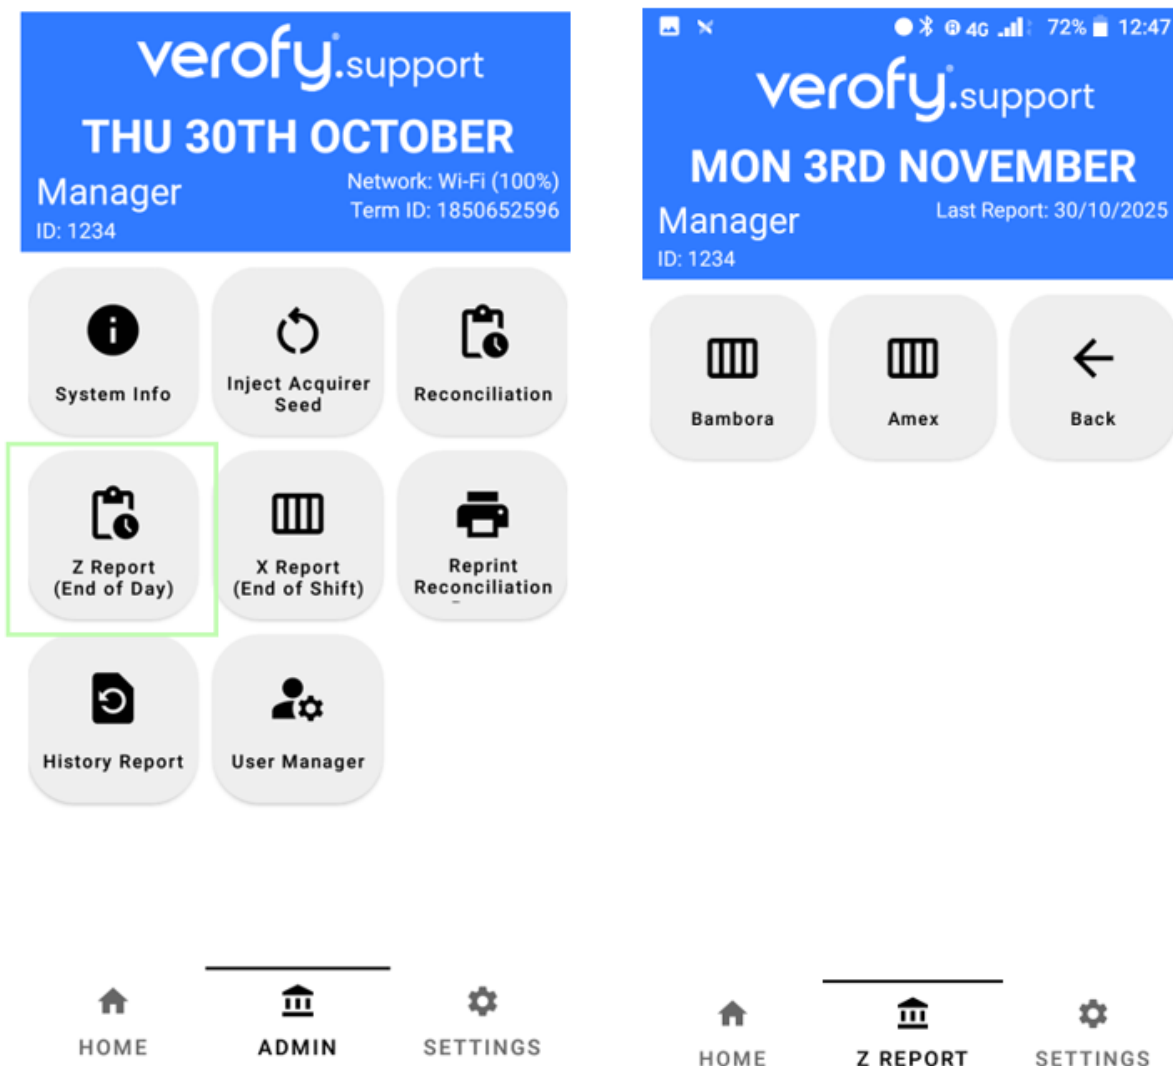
verofy.support
THU 30TH OCTOBER
Manager
ID: 1234
Network: Wi-Fi (100%)
Term ID: 1850652596

System Info
Inject Acquirer Seed
Reconciliation
Z Report (End of Day)
X Report (End of Shift)
Reprint Reconciliation
History Report
User Manager

HOME
ADMIN
SETTINGS

4G 72% 12:47
verofy.support
MON 3RD NOVEMBER
Manager
ID: 1234
Last Report: 30/10/2025

Bambora
Amex
Back

HOME
Z REPORT
SETTINGS